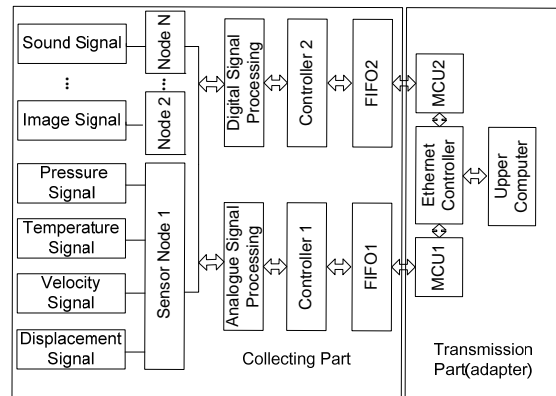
Sound Signal

⋮

Image Signal

Node N

⋮

Node 2

Pressure Signal

Temperature Signal

Velocity Signal

Displacement Signal

Sensor Node 1

Digital Signal Processing

Controller 2

FIFO2

Analogue Signal Processing

Controller 1

FIFO1

Collecting Part

MCU2

Ethernet Controller

MCU1

Upper Computer

Transmission Part(adapter)